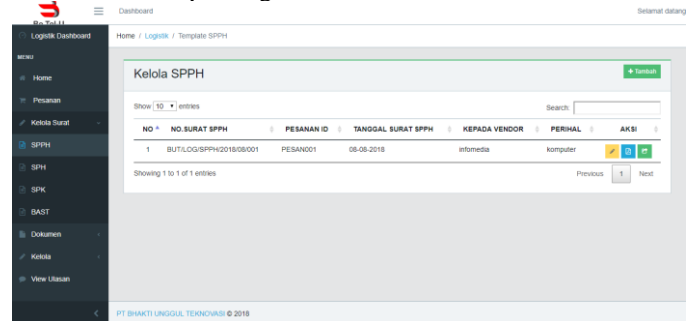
Be Tel U

Dashboard

Selamat datang

Logistik Dashboard

MENU

Home

Pesanan

Kelola Surat

SPPH

SPH

SPK

BAST

Dokumen

Kelola

View Ulasan

Home / Logistik / Template SPPH

Kelola SPPH

+ Tambah

Show 10 entries

Search:

| NO | NO.SURAT SPPH | PESANAN ID | TANGGAL SURAT SPPH | KEPADA VENDOR | PERIHAL | AKSI |
|---|---|---|---|---|---|---|
| 1 | BUT/LOG/SPPH/2018/08/001 | PESAN001 | 08-08-2018 | infomedia | komputer | |

Showing 1 to 1 of 1 entries

Previous 1 Next

PT BHAKTI UNGGUL TEKNOVASI © 2018